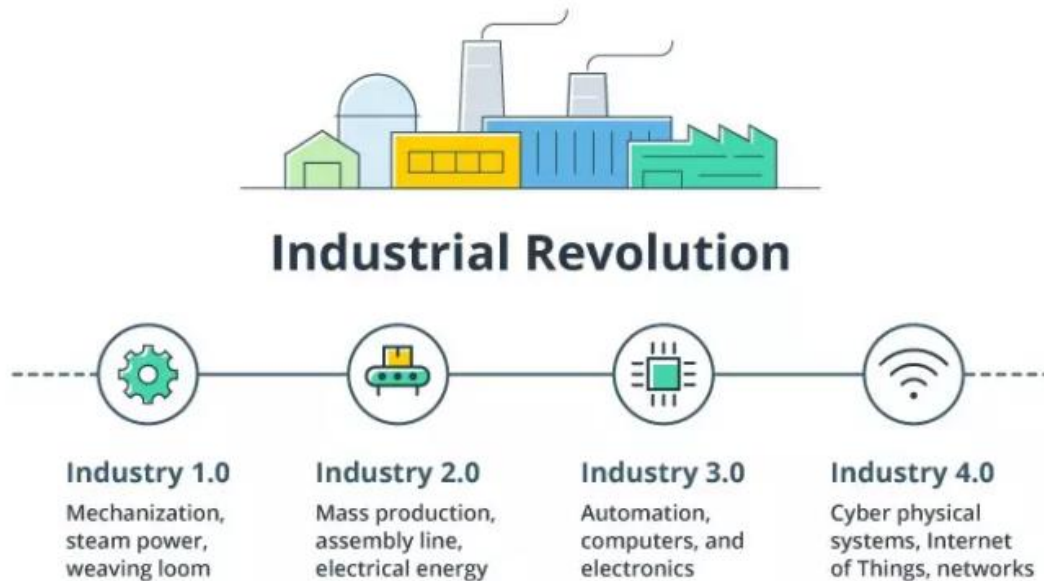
Industrial Revolution

Industry 1.0
Mechanization, steam power, weaving loom

Industry 2.0
Mass production, assembly line, electrical energy

Industry 3.0
Automation, computers, and electronics

Industry 4.0
Cyber physical systems, Internet of Things, networks